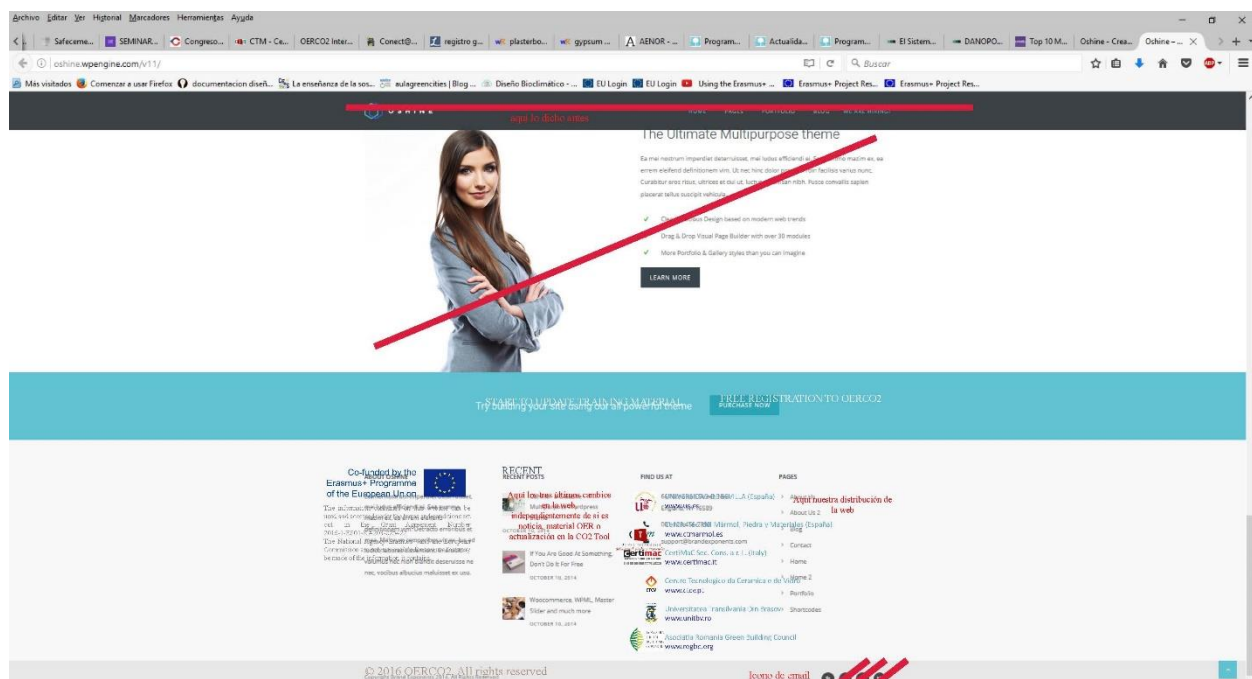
Archivo Editar Ver Historial Marcadores Herramientas Ayuda

Safecame... SEMINAR... Congreso... CTM - Ce... OERCO2 Inter... Conect@... registro g... plasterbo... gypsum ... AENOR - ... Program... Actualida... Program... El Sistem... DANOPO... Top 10 M... Oshine - Crea... Oshine - ...

oshine.wpengine.com/v11/

Buscar

Más visitados Comenzar a usar Firefox documentacion diseñ... La enseñanza de la sos... aulagreencities | Blog ... Diseño Bioclimático - ... EU Login EU Login Using the Erasmus+ ... Erasmus+ Project Res... Erasmus+ Project Res...

OSHINE

aquí lo dicho antes

HOME PAGES PORTFOLIO BLOG WE ARE WHITE

The Ultimate Multipurpose theme

Ea mei nostrum imperdiet deterruisset, mei ludus efficiendi ei. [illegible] maxim ex, ea errem eleifend definitionem vim. Ut nec hinc dolor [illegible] facilisis varius nunc. Curabitur eros risus, ultrices et dui ut, luctus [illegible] nibh. Fusce convallis sapien placerat tellus suscipit vehicula.

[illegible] Design based on modern web trends

Drag & Drop Visual Page Builder with over 30 modules

More Portfolio & Gallery styles than you can imagine

LEARN MORE

START TO UPDATE TRAINING MATERIAL

Try building your site using our all powerful theme

PURCHASE NOW

FREE REGISTRATION TO OERCO2

Co-funded by the Erasmus+ Programme of the European Union

The information and views set out in this publication are those of the author and do not necessarily reflect the official opinion of the European Union. Grant Agreement Number 2016-1-ES01-KA202-025398. The National Agency and the European Commission cannot be held responsible for any use which may be made of the information contained therein.

RECENT

RECENT POSTS

Aquí los tres últimos cambios en la web, independientemente de si es noticia, material OER o actualización en la CO2 Tool

If You Are Good At Something, Don't Do It For Free

OCTOBER 10, 2014

Woocommerce, WPML, Master Slider and much more

OCTOBER 10, 2014

FIND US AT

UNIVERSIDAD DE SEVILLA (España)

www.us.es

Marmol, Piedra y Materiales (España)

www.ctmarmol.es

CertiMaC Soc. Cons. a r.l. (Italy)

www.certimac.it

Centro Tecnologico de la Ceramica de Vidrio

www.itc.es

Universitatea Transilvania Din Brasov

www.unitbv.ro

Asociatia Romania Green Building Council

www.rogbc.org

PAGES

Aquí nuestra distribución de la web

About Us 2

Blog

Contact

Home

Home 2

Portfolio

Shortcodes

© 2016 OERCO2. All rights reserved

Icono de email